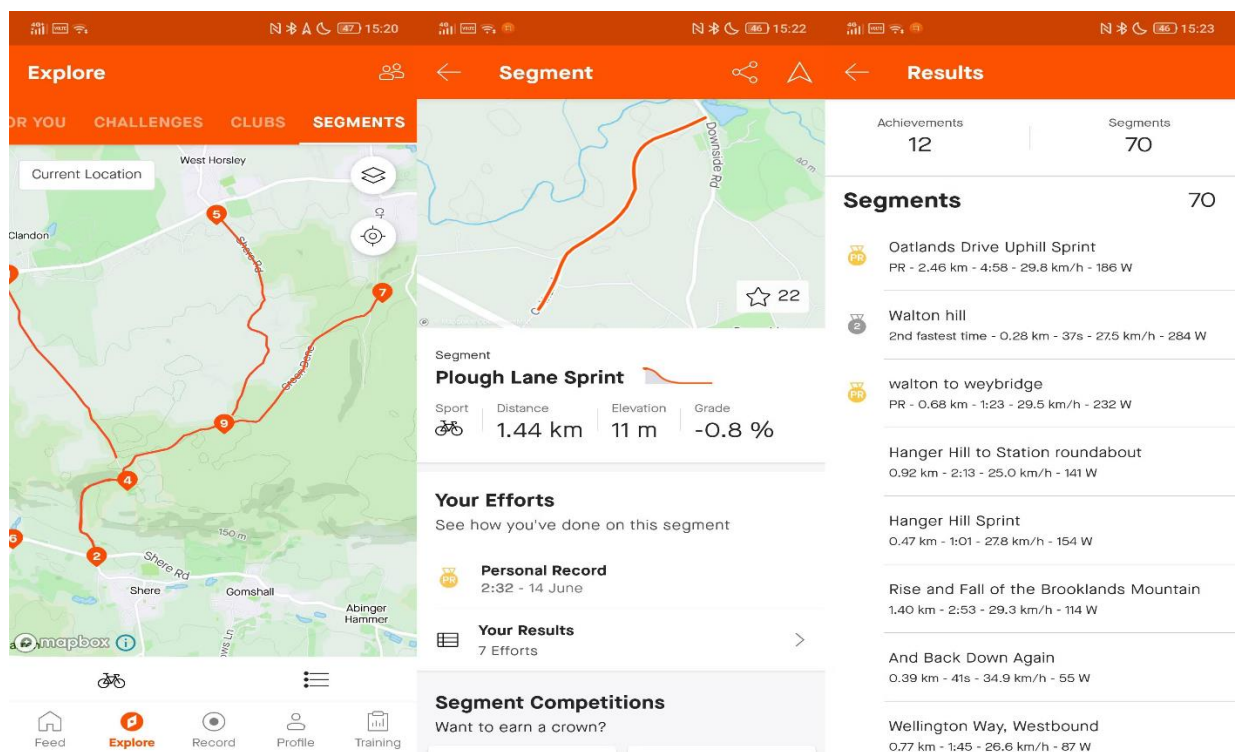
15:20

Explore

OR YOU CHALLENGES CLUBS SEGMENTS

Current Location

West Horsley

Clandon

5

Shere Rd

7

9

4

150 m

6

2

Shere Rd

Shere

Gomshall

Abinger Hammer

mapbox

Feed Explore Record Profile Training

15:22

Segment

Downside Rd

40 m

22

Segment

Plough Lane Sprint

Sport

Distance 1.44 km

Elevation 11 m

Grade -0.8 %

Your Efforts

See how you've done on this segment

PR

Personal Record

2:32 - 14 June

Your Results

7 Efforts

Segment Competitions

Want to earn a crown?

15:23

Results

Achievements 12

Segments 70

Segments 70

PR

Oatlands Drive Uphill Sprint

PR - 2.46 km - 4:58 - 29.8 km/h - 186 W

2

Walton hill

2nd fastest time - 0.28 km - 37s - 27.5 km/h - 284 W

PR

walton to weybridge

PR - 0.68 km - 1:23 - 29.5 km/h - 232 W

Hanger Hill to Station roundabout

0.92 km - 2:13 - 25.0 km/h - 141 W

Hanger Hill Sprint

0.47 km - 1:01 - 27.8 km/h - 154 W

Rise and Fall of the Brooklands Mountain

1.40 km - 2:53 - 29.3 km/h - 114 W

And Back Down Again

0.39 km - 41s - 34.9 km/h - 55 W

Wellington Way, Westbound

0.77 km - 1:45 - 26.6 km/h - 87 W